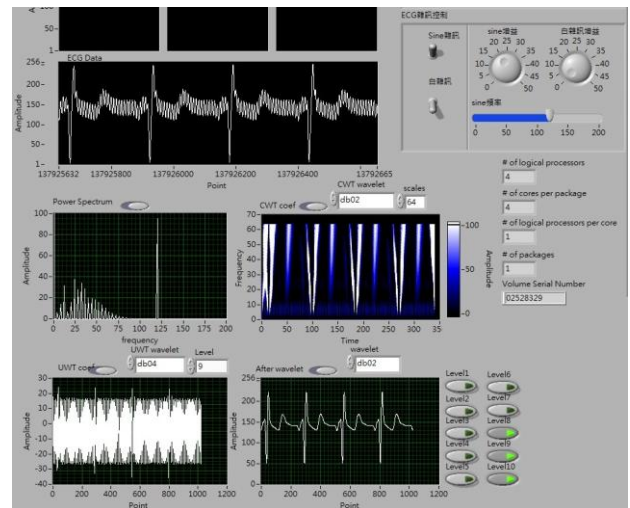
50-

ECG Data

256
200
150
100
50
1

Amplitude

137925632 137925800 137926000 137926200 137926400 137926665

Point

ECG雜訊控制

Sine雜訊

白雜訊

sine增益
20 25 30
15 35
10 40
5 45
0 50

白雜訊增益
20 25 30
15 35
10 40
5 45
0 50

sine頻率
0 50 100 150 200

# of logical processors
4
# of cores per package
4
# of logical processors per core
1
# of packages
1
Volume Serial Number
02528329

Power Spectrum

100
80
60
40
20
0

Amplitude

0 25 50 75 100 125 150 175 200
frequency

CWT coef

CWT wavelet
db02

scales
64

70
60
50
40
30
20
10
0

Frequency

0 50 100 150 200 250 300 35
Time

100
50
0

Amplitude

UWT coef

UWT wavelet
db04

Level
9

30
20
10
0
-10
-20
-30
-40

Amplitude

0 200 400 600 800 1000 1200
Point

After wavelet

wavelet
db02

250
200
150
100
50
0

Amplitude

0 200 400 600 800 1000 1200
Point

Level1
Level2
Level3
Level4
Level5
Level6
Level7
Level8
Level9
Level10